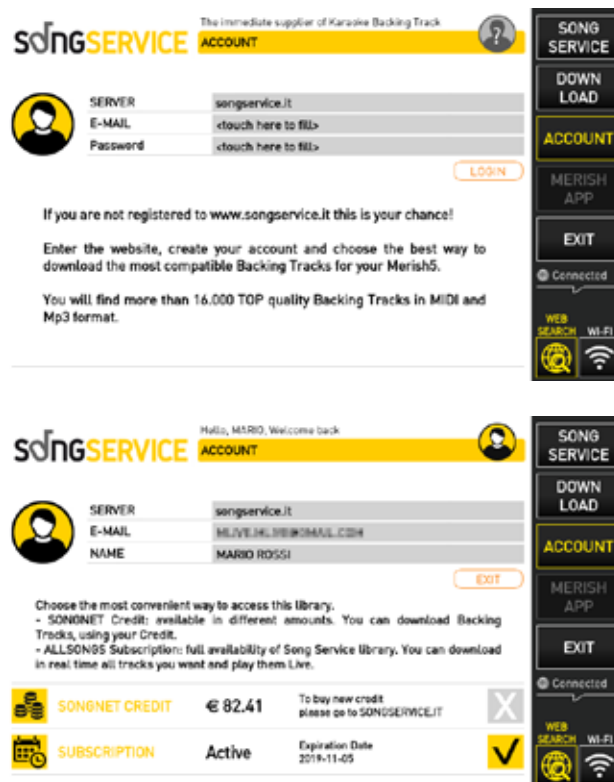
SONGSERVICE

The immediate supplier of Karaoke Backing Track

ACCOUNT

SERVER songservice.it
E-MAIL <touch here to fill>
Password <touch here to fill>

LOGIN

If you are not registered to www.songservice.it this is your chance!

Enter the website, create your account and choose the best way to download the most compatible Backing Tracks for your Merish5.

You will find more than 16.000 TOP quality Backing Tracks in MIDI and Mp3 format.

SONG SERVICE
DOWN LOAD
ACCOUNT
MERISH APP
EXIT
Connected
WEB SEARCH
WI-FI

SONGSERVICE

Hello, MARIO, Welcome back

ACCOUNT

SERVER songservice.it
E-MAIL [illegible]
NAME MARIO ROSSI

EXIT

Choose the most convenient way to access this library.
- SONGNET Credit: available in different amounts. You can download Backing Tracks, using your Credit.
- ALLSONGS Subscription: full availability of Song Service library. You can download in real time all tracks you want and play them Live.

SONGNET CREDIT € 82.41 To buy new credit please go to SONGSERVICE.IT X

SUBSCRIPTION Active Expiration Date 2019-11-05

SONG SERVICE
DOWN LOAD
ACCOUNT
MERISH APP
EXIT
Connected
WEB SEARCH
WI-FI